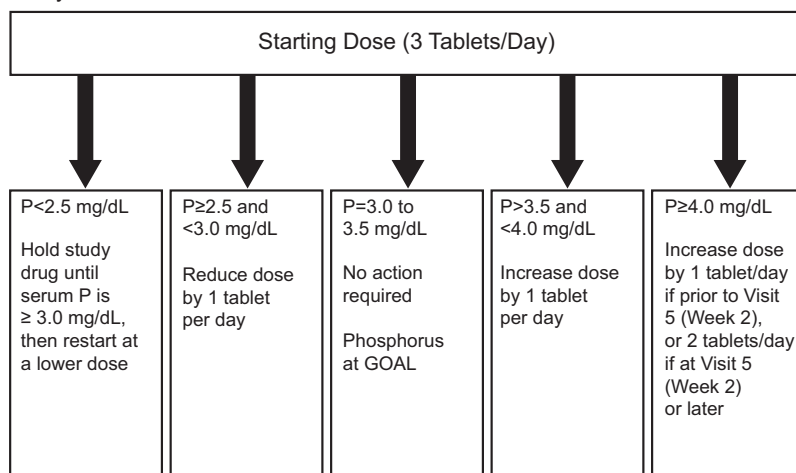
Starting Dose (3 Tablets/Day)

P<2.5 mg/dL

Hold study drug until serum P is ≥ 3.0 mg/dL, then restart at a lower dose

P≥2.5 and <3.0 mg/dL

Reduce dose by 1 tablet per day

P=3.0 to 3.5 mg/dL

No action required

Phosphorus at GOAL

P>3.5 and <4.0 mg/dL

Increase dose by 1 tablet per day

P≥4.0 mg/dL

Increase dose by 1 tablet/day if prior to Visit 5 (Week 2), or 2 tablets/day if at Visit 5 (Week 2) or later